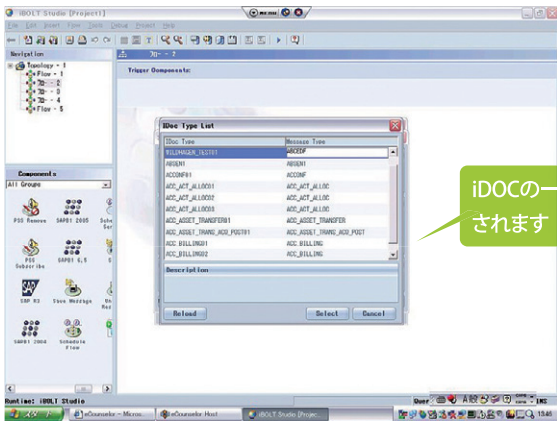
iBOLT Studio [Project1]

File Edit Insert View Tools Debug Project Help

Navigation

Topology - 1
Flow - 1
7D- - 2
7D- - 3
7D- - 4
Flow - 5

7D- - 2

Trigger Components:

Components

All Groups

POS Receive
SAPR3 2005
POS Subscribe
SAPR3 4.6
SAP R3
Save Message
SAPR3 2004
Schedule Flow

IDoc Type List

| IDoc Type | Message Type |
|---|---|
| BILMAGAM_TEST01 | ABCEDF |
| ABSEN1 | ABSEN1 |
| ACCONF01 | ACCONF |
| ACC_ACT_ALLOC01 | ACC_ACT_ALLOC |
| ACC_ACT_ALLOC02 | ACC_ACT_ALLOC |
| ACC_ACT_ALLOC03 | ACC_ACT_ALLOC |
| ACC_ASSET_TRANSFER01 | ACC_ASSET_TRANSFER |
| ACC_ASSET_TRANS_ACQ_POST01 | ACC_ASSET_TRANS_ACQ_POST |
| ACC_BILLING01 | ACC_BILLING |
| ACC_BILLING02 | ACC_BILLING |

Description

Reload
Select
Cancel

iDOCの一
されます

Runtime: iBOLT Studio

User

NUM

eCounselor - Micro...
LiveCounselor Host
iBOLT Studio [Projec...

13:46